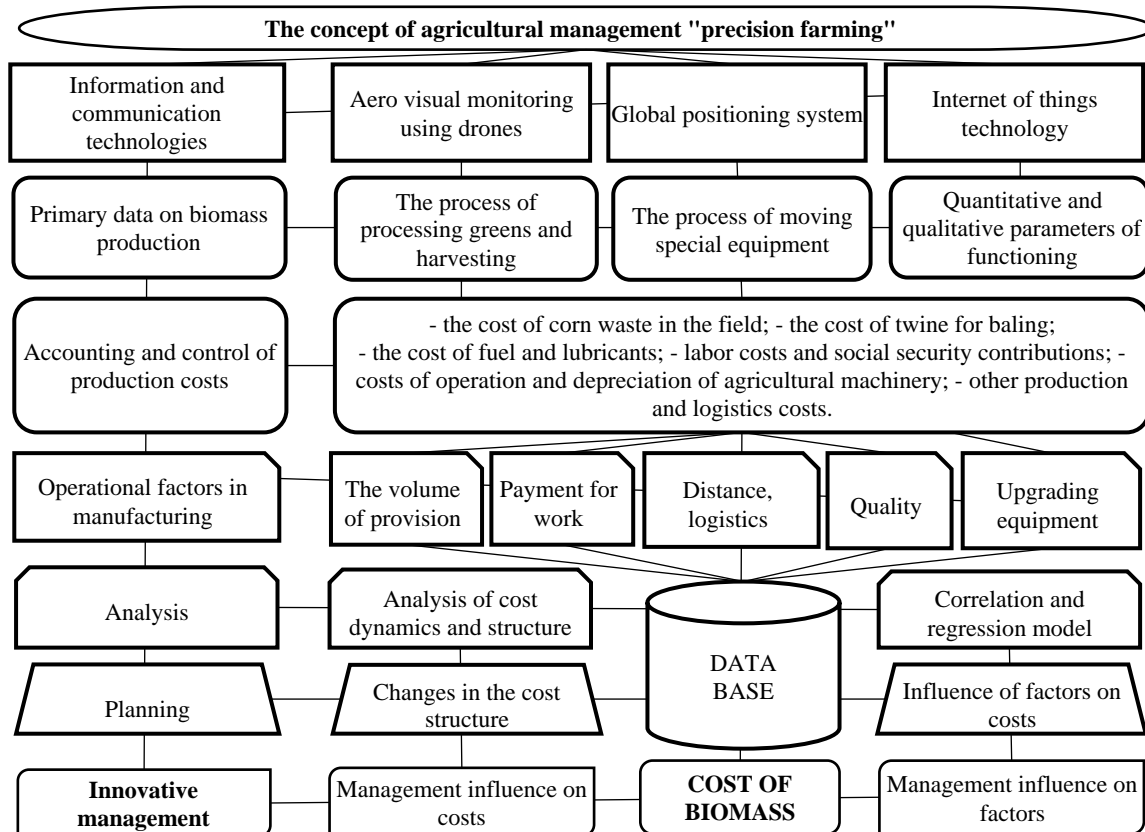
The concept of agricultural management "precision farming"

Information and communication technologies

Aero visual monitoring using drones

Global positioning system

Internet of things technology

Primary data on biomass production

The process of processing greens and harvesting

The process of moving special equipment

Quantitative and qualitative parameters of functioning

Accounting and control of production costs

- the cost of corn waste in the field; - the cost of twine for baling; - the cost of fuel and lubricants; - labor costs and social security contributions; - costs of operation and depreciation of agricultural machinery; - other production and logistics costs.

Operational factors in manufacturing

The volume of provision

Payment for work

Distance, logistics

Quality

Upgrading equipment

Analysis

Analysis of cost dynamics and structure

DATA BASE

Correlation and regression model

Planning

Changes in the cost structure

Influence of factors on costs

Innovative management

Management influence on costs

COST OF BIOMASS

Management influence on factors